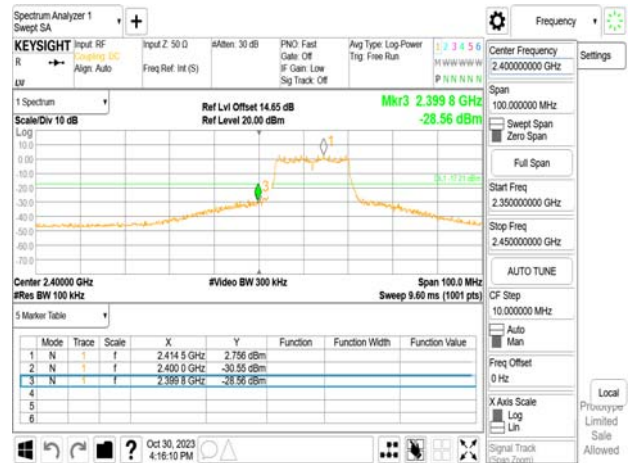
Spectrum Analyzer 1
Swept SA

Frequency

KEYSIGHT Input: RF
Coupling: DC
Align: Auto
Input Z: 50 Ω
Freq Ref: Int (S)
#Atten: 30 dB
PNO: Fast
Gate: Off
IF Gain: Low
Sig Track: Off
Avg Type: Log-Power
Trig: Free Run
1 2 3 4 5 6
M WWWWW
P N N N N N

Center Frequency
2.400000000 GHz

Settings

1 Spectrum
Scale/Div 10 dB
Log
Ref Lvl Offset 14.65 dB
Ref Level 20.00 dBm
Mkr3 2.399 8 GHz
-28.56 dBm

10.0
0.00
-10.0
-20.0
-30.0
-40.0
-50.0
-60.0
-70.0
-80.0

DL1 -17.51 dBm

Center 2.40000 GHz
#Res BW 100 kHz
#Video BW 300 kHz
Span 100.0 MHz
Sweep 9.60 ms (1001 pts)

Span
100.000000 MHz
Swept Span
Zero Span
Full Span
Start Freq
2.350000000 GHz
Stop Freq
2.450000000 GHz
AUTO TUNE
CF Step
10.000000 MHz
Auto
Man
Freq Offset
0 Hz
X Axis Scale
Log
Lin
Signal Track
(Span Zoom)

5 Marker Table

| | Mode | Trace | Scale | X | Y | Function | Function Width | Function Value |
|---|---|---|---|---|---|---|---|---|
| 1 | N | 1 | f | 2.414 5 GHz | 2.756 dBm | | | |
| 2 | N | 1 | f | 2.400 0 GHz | -30.55 dBm | | | |
| 3 | N | 1 | f | 2.399 8 GHz | -28.56 dBm | | | |
| 4 | | | | | | | | |
| 5 | | | | | | | | |
| 6 | | | | | | | | |

Local
Prototype
Limited
Sale
Allowed

Oct 30, 2023
4:16:10 PM